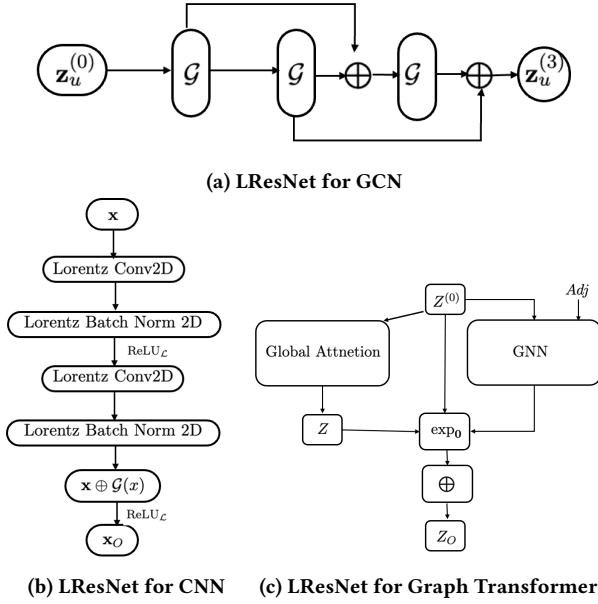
$\mathbf{z}_u^{(0)}$

$\mathcal{G}$

$\mathcal{G}$

$\oplus$

$\mathcal{G}$

$\oplus$

$\mathbf{z}_u^{(3)}$

(a) LResNet for GCN

$\mathbf{x}$

Lorentz Conv2D

Lorentz Batch Norm 2D

$\text{ReLU}_{\mathcal{L}}$

Lorentz Conv2D

Lorentz Batch Norm 2D

$\mathbf{x} \oplus \mathcal{G}(x)$

$\text{ReLU}_{\mathcal{L}}$

$\mathbf{x}_O$

(b) LResNet for CNN

$Z^{(0)}$

$Adj$

Global Attnetion

GNN

$Z$

$\exp_{\mathbf{0}}$

$\oplus$

$Z_O$

(c) LResNet for Graph Transformer